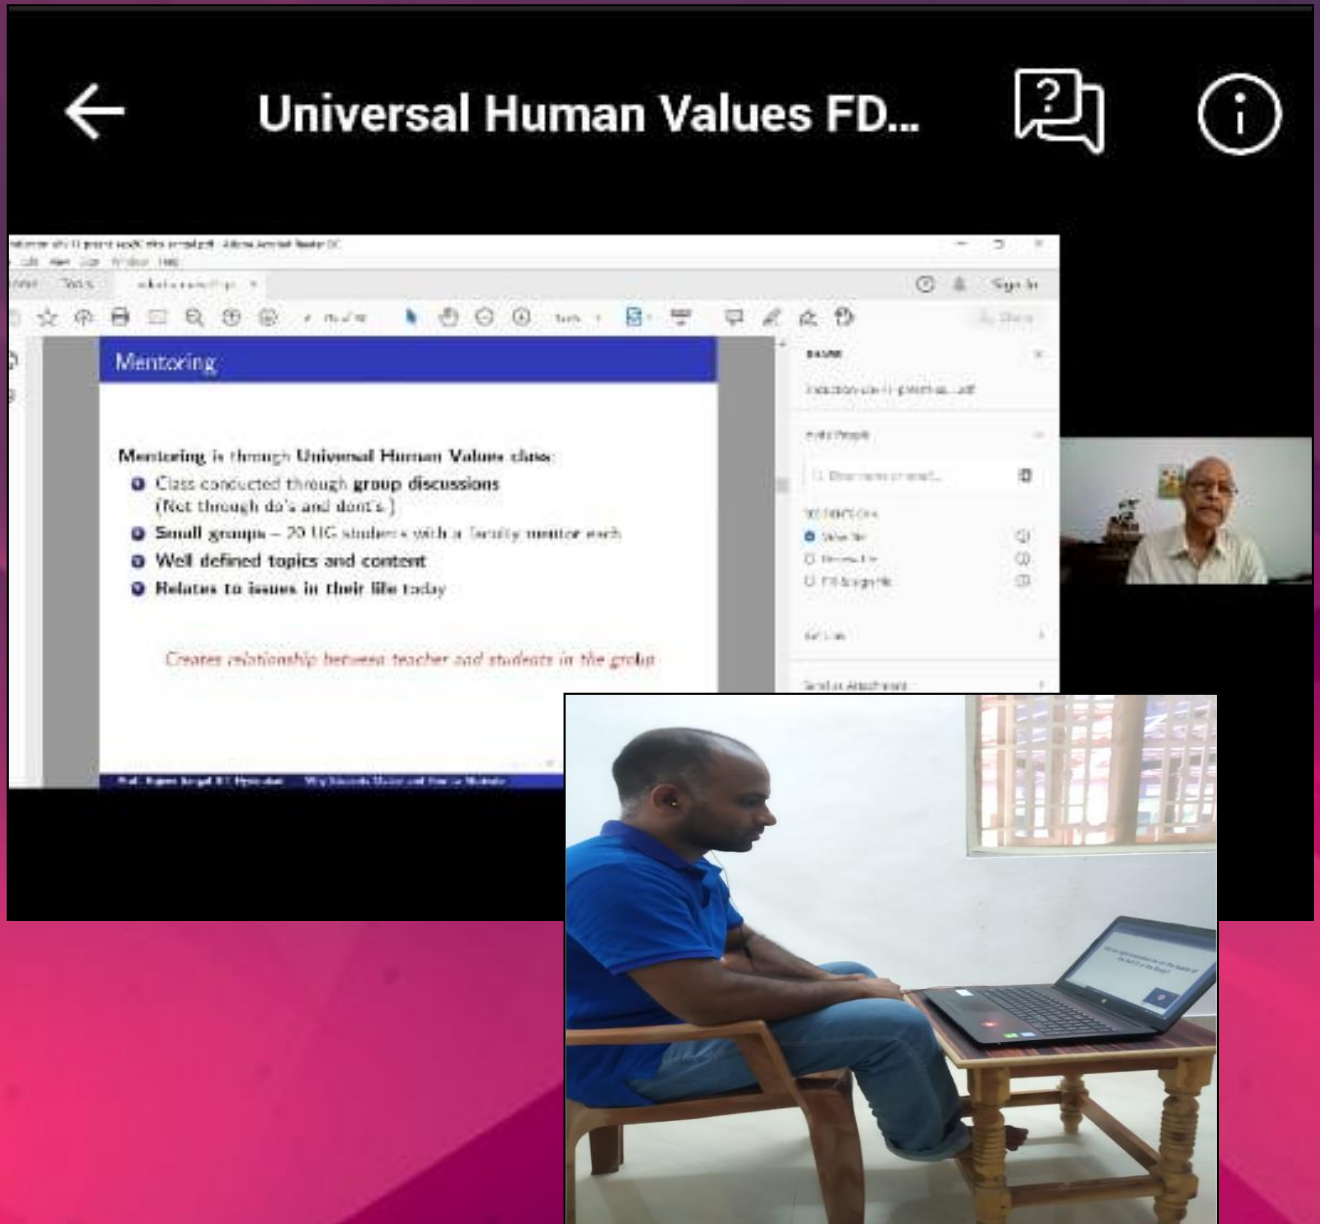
Universal Human Values FD...

Tools

Sign In

Mentoring

Mentoring is through Universal Human Values class:

Class conducted through group discussions (Not through do's and dont's)

Small groups – 20 UG students with a faculty mentor each

Well defined topics and content

Relates to issues in their life today

Creates relationship between teacher and students in the group

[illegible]